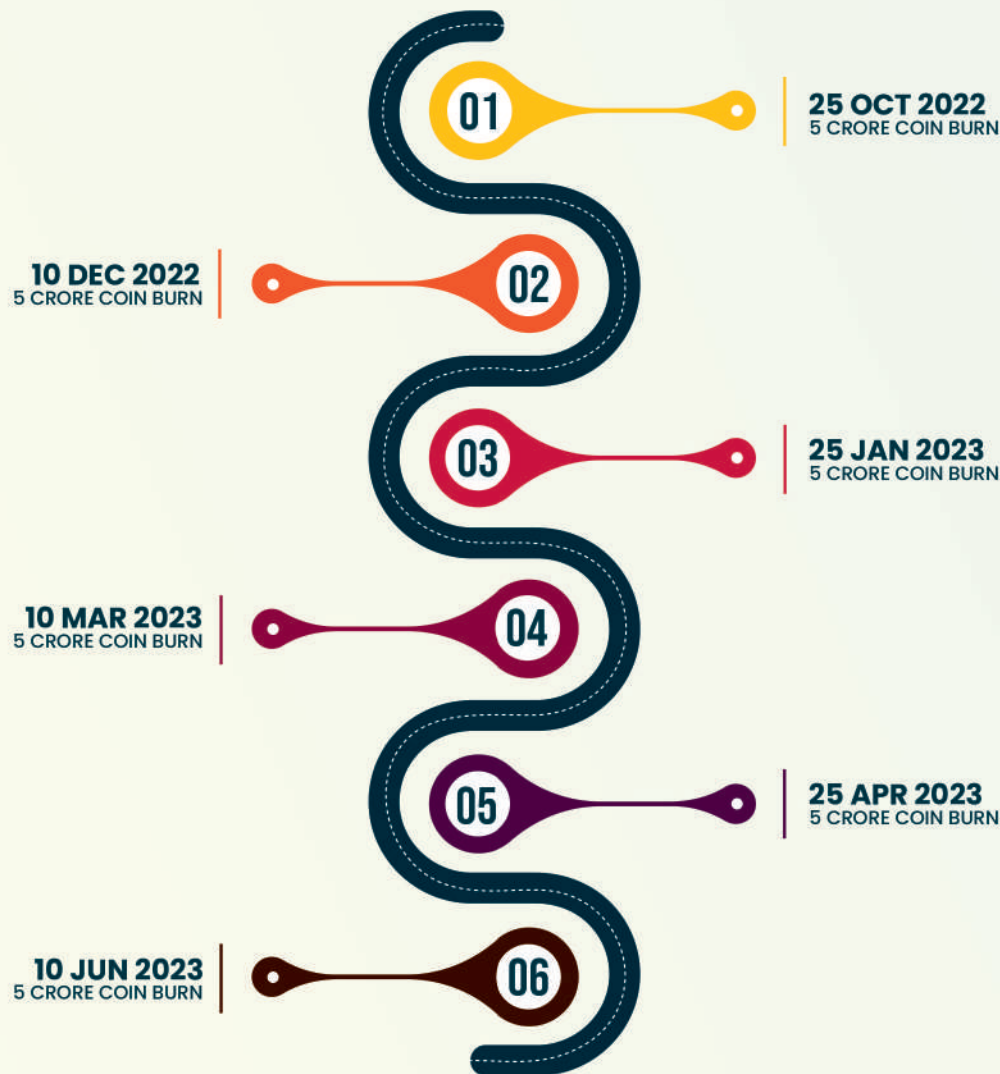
01

25 OCT 2022
5 CRORE COIN BURN

10 DEC 2022
5 CRORE COIN BURN

02

03

25 JAN 2023
5 CRORE COIN BURN

10 MAR 2023
5 CRORE COIN BURN

04

05

25 APR 2023
5 CRORE COIN BURN

10 JUN 2023
5 CRORE COIN BURN

06